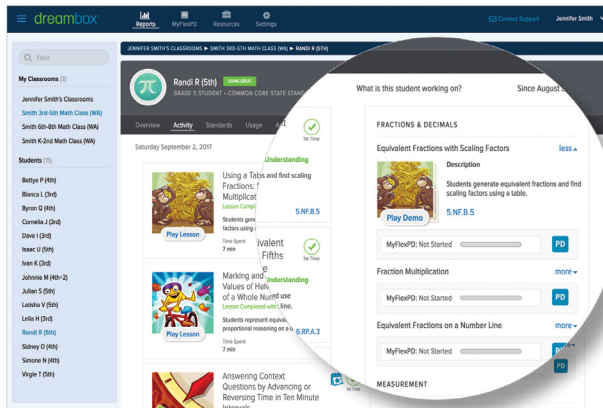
dreambox

Reports MyFlexPD Resources Settings

Contact Support Jennifer Smith

Filter

My Classrooms (3)

Jennifer Smith's Classrooms
Smith 3rd-5th Math Class (WA)
Smith 6th-8th Math Class (WA)
Smith K-2nd Math Class (WA)

Students (15)

Bettye P (4th)
Blanca L (3rd)
Byron O (4th)
Cornelia J (3rd)
Dave I (3rd)
Issac U (5th)
Ivan K (3rd)
Johnnie M (4th-2)
Julian S (5th)
Latisha V (5th)
Lee D (3rd)
Randi R (5th)
Sidney O (4th)
Simone N (4th)
Virgie T (5th)

JENNIFER SMITH'S CLASSROOMS ▶ SMITH 3RD-5TH MATH CLASS (WA) ▶ RANDI R (5TH)

Randi R (5th) GOING GREAT
GRADE 5 STUDENT • COMMON CORE STATE STAND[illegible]

Overview Activity Standards Usage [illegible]

Saturday September 2, 2017

Using a Tabls and find scaling Fractions: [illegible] Multiplicat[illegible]
Lesson Compl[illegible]
Students ge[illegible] scaling fac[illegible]
Time Spent 7 min
Play Lesson

1st Time
Understanding
5.NF.B.5

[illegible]quivalent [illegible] Fifths
Marking and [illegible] Values of Hal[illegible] of a Whole Num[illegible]
Lesson Completed with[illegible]
Students equivalent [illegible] proportional reasoning on a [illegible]
Time Spent 7 min
Play Lesson

1st Time
Understanding
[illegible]e use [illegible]line.
6.RP.A.3

Answering Context Questions by Advancing or Reversing Time in Ten Minute Intervals

1st Time

What is this student working on? Since August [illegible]

FRACTIONS & DECIMALS

Equivalent Fractions with Scaling Factors less
Description
Students generate equivalent fractions and find scaling factors using a table.
Play Demo
5.NF.B.5
MyFlexPD: Not Started PD

Fraction Multiplication more
MyFlexPD: Not Started PD

Equivalent Fractions on a Number Line more
MyFlexPD: Not Started PD

MEASUREMENT